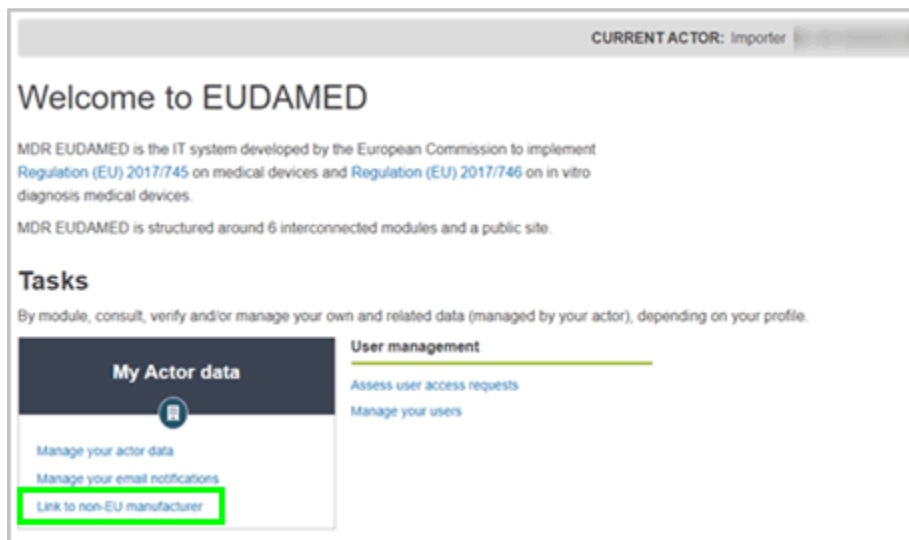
CURRENT ACTOR: Importer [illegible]

Welcome to EUDAMED

MDR EUDAMED is the IT system developed by the European Commission to implement Regulation (EU) 2017/745 on medical devices and Regulation (EU) 2017/746 on in vitro diagnosis medical devices.

MDR EUDAMED is structured around 6 interconnected modules and a public site.

Tasks

By module, consult, verify and/or manage your own and related data (managed by your actor), depending on your profile.

My Actor data

Manage your actor data

Manage your email notifications

Link to non-EU manufacturer

User management

Assess user access requests

Manage your users